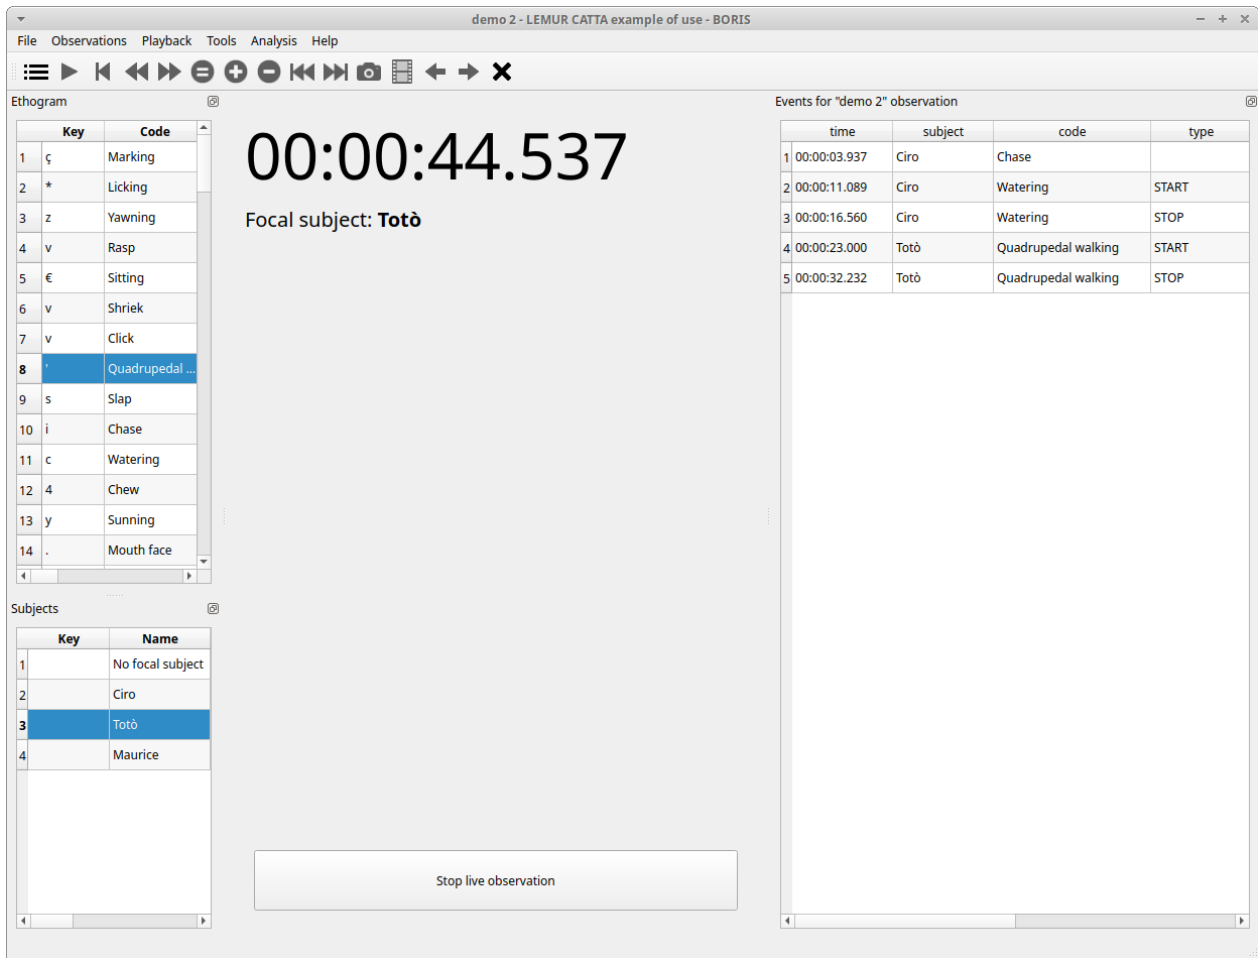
demo 2 - LEMUR CATTA example of use - BORIS

File Observations Playback Tools Analysis Help

Ethogram

| | Key | Code |
|---|---|---|
| 1 | ç | Marking |
| 2 | * | Licking |
| 3 | z | Yawning |
| 4 | v | Rasp |
| 5 | € | Sitting |
| 6 | v | Shriek |
| 7 | v | Click |
| 8 | ' | Quadrupedal ... |
| 9 | s | Slap |
| 10 | i | Chase |
| 11 | c | Watering |
| 12 | 4 | Chew |
| 13 | y | Sunning |
| 14 | . | Mouth face |

Subjects

| | Key | Name |
|---|---|---|
| 1 | | No focal subject |
| 2 | | Ciro |
| 3 | | Totò |
| 4 | | Maurice |

00:00:44.537

Focal subject: **Totò**

Stop live observation

Events for "demo 2" observation

| | time | subject | code | type |
|---|---|---|---|---|
| 1 | 00:00:03.937 | Ciro | Chase | |
| 2 | 00:00:11.089 | Ciro | Watering | START |
| 3 | 00:00:16.560 | Ciro | Watering | STOP |
| 4 | 00:00:23.000 | Totò | Quadrupedal walking | START |
| 5 | 00:00:32.232 | Totò | Quadrupedal walking | STOP |